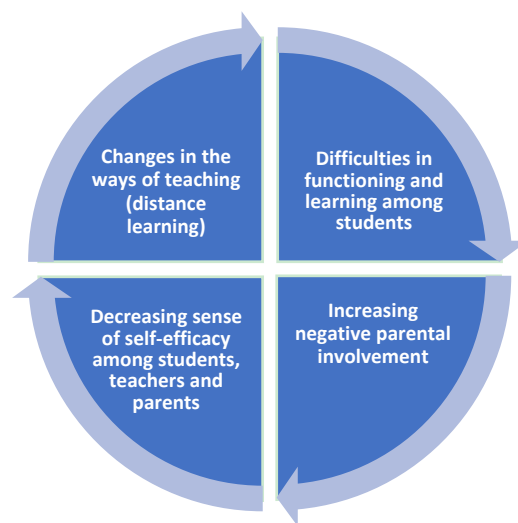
Changes in the ways of teaching (distance learning)

Difficulties in functioning and learning among students

Increasing negative parental involvement

Decreasing sense of self-efficacy among students, teachers and parents